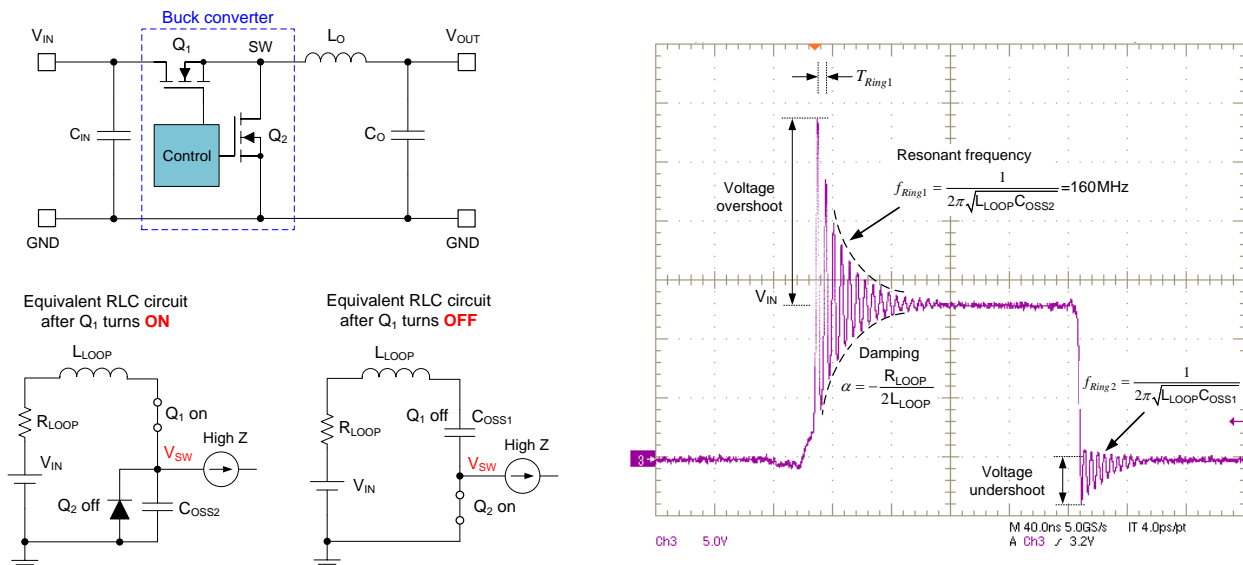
Buck converter

$V_{IN}$

$Q_1$

SW

$L_O$

$V_{OUT}$

$C_{IN}$

Control

$Q_2$

$C_O$

GND

GND

Equivalent RLC circuit after $Q_1$ turns ON

$L_{LOOP}$

$R_{LOOP}$

$Q_1$ on

$V_{SW}$

High Z

$V_{IN}$

$Q_2$ off

$C_{OSS2}$

Equivalent RLC circuit after $Q_1$ turns OFF

$L_{LOOP}$

$R_{LOOP}$

$Q_1$ off

$C_{OSS1}$

$V_{SW}$

High Z

$V_{IN}$

$Q_2$ on

$T_{Ring1}$

Resonant frequency

$f_{Ring1} = \frac{1}{2\pi\sqrt{L_{LOOP}C_{OSS2}}}$=160MHz

Voltage overshoot

$V_{IN}$

Damping

$\alpha = -\frac{R_{LOOP}}{2L_{LOOP}}$

$f_{Ring2} = \frac{1}{2\pi\sqrt{L_{LOOP}C_{OSS1}}}$

Voltage undershoot

3

Ch3 5.0V

M 40.0ns 5.0GS/s IT 4.0ps/pt

A Ch3 ↗ 3.2V